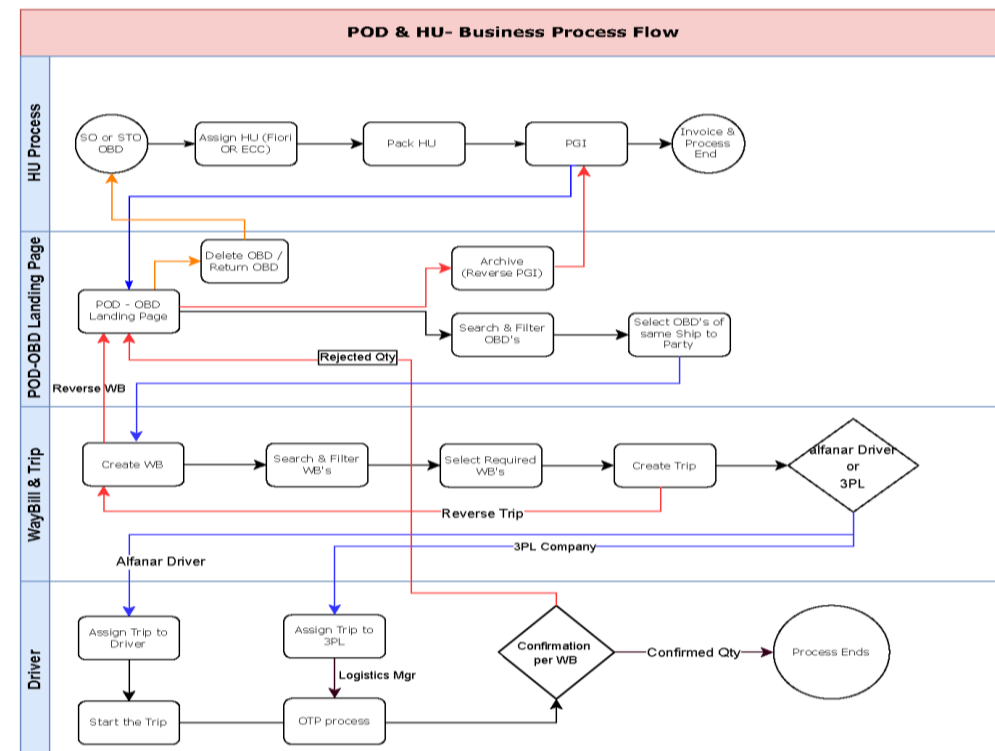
POD & HU- Business Process Flow

HU Process

SO or STO OBD

Assign HU (Fiori OR ECC)

Pack HU

PGI

Invoice & Process End

POD-OBD Landing Page

Delete OBD / Return OBD

Archive (Reverse PGI)

POD - OBD Landing Page

Search & Filter OBD's

Select OBD's of same Ship to Party

Rejected Qty

Reverse WB

WayBill & Trip

Create WB

Search & Filter WB's

Select Required WB's

Create Trip

alfanar Driver or 3PL

Reverse Trip

3PL Company

Alfanar Driver

Driver

Assign Trip to Driver

Assign Trip to 3PL

Confirmation per WB

Confirmed Qty

Process Ends

Logistics Mgr

Start the Trip

OTP process